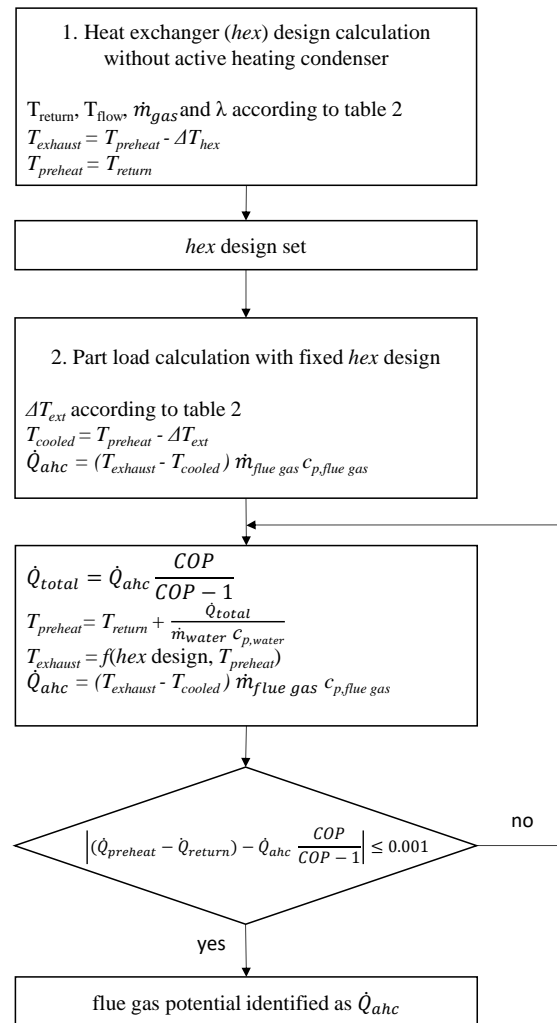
1. Heat exchanger (*hex*) design calculation without active heating condenser

$T_{return}$, $T_{flow}$, $\dot{m}_{gas}$ and $\lambda$ according to table 2
$T_{exhaust} = T_{preheat} - \Delta T_{hex}$
$T_{preheat} = T_{return}$

*hex* design set

2. Part load calculation with fixed *hex* design

$\Delta T_{ext}$ according to table 2
$T_{cooled} = T_{preheat} - \Delta T_{ext}$
$\dot{Q}_{ahc} = (T_{exhaust} - T_{cooled})\, \dot{m}_{flue\ gas}\, c_{p,flue\ gas}$

$\dot{Q}_{total} = \dot{Q}_{ahc} \frac{COP}{COP-1}$
$T_{preheat} = T_{return} + \frac{\dot{Q}_{total}}{\dot{m}_{water}\, c_{p,water}}$
$T_{exhaust} = f(hex \text{ design}, T_{preheat})$
$\dot{Q}_{ahc} = (T_{exhaust} - T_{cooled})\, \dot{m}_{flue\ gas}\, c_{p,flue\ gas}$

$\left|(\dot{Q}_{preheat} - \dot{Q}_{return}) - \dot{Q}_{ahc} \frac{COP}{COP-1}\right| \leq 0.001$

no

yes

flue gas potential identified as $\dot{Q}_{ahc}$